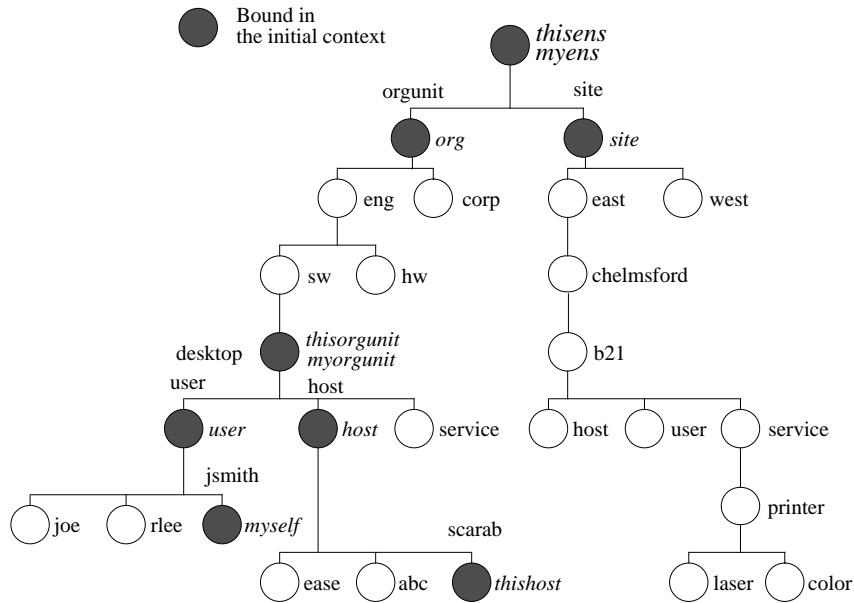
Bound in the initial context

thisens
myens

orgunit

site

org

site

eng

corp

east

west

sw

hw

chelmsford

desktop

thisorgunit
myorgunit

b21

user

host

user

host

service

host

user

service

jsmith

joe

rlee

myself

printer

scarab

ease

abc

thishost

laser

color